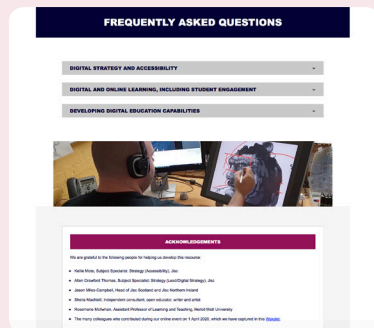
FREQUENTLY ASKED QUESTIONS

DIGITAL STRATEGY AND ACCESSIBILITY

DIGITAL AND ONLINE LEARNING, INCLUDING STUDENT ENGAGEMENT

DEVELOPING DIGITAL EDUCATION CAPABILITIES

ACKNOWLEDGEMENTS

We are grateful to the following people for helping us develop this resource:

Kellie Moss, Subject Specialist: Strategy (Accessibility), Jisc

Allen Crawford-Thomas, Subject Specialist: Strategy (Lead Digital Strategy), Jisc

Jason Miles-Campbell, Head of Jisc Scotland and Jisc Northern Ireland

Bhona Macleod, Independent consultant, open educator, writer and artist

Rosemarie McIlwhan, Assistant Professor of Learning and Teaching, Heriot-Watt University

The many colleagues who contributed during our online event on 1 April 2020, which we have captured in this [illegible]